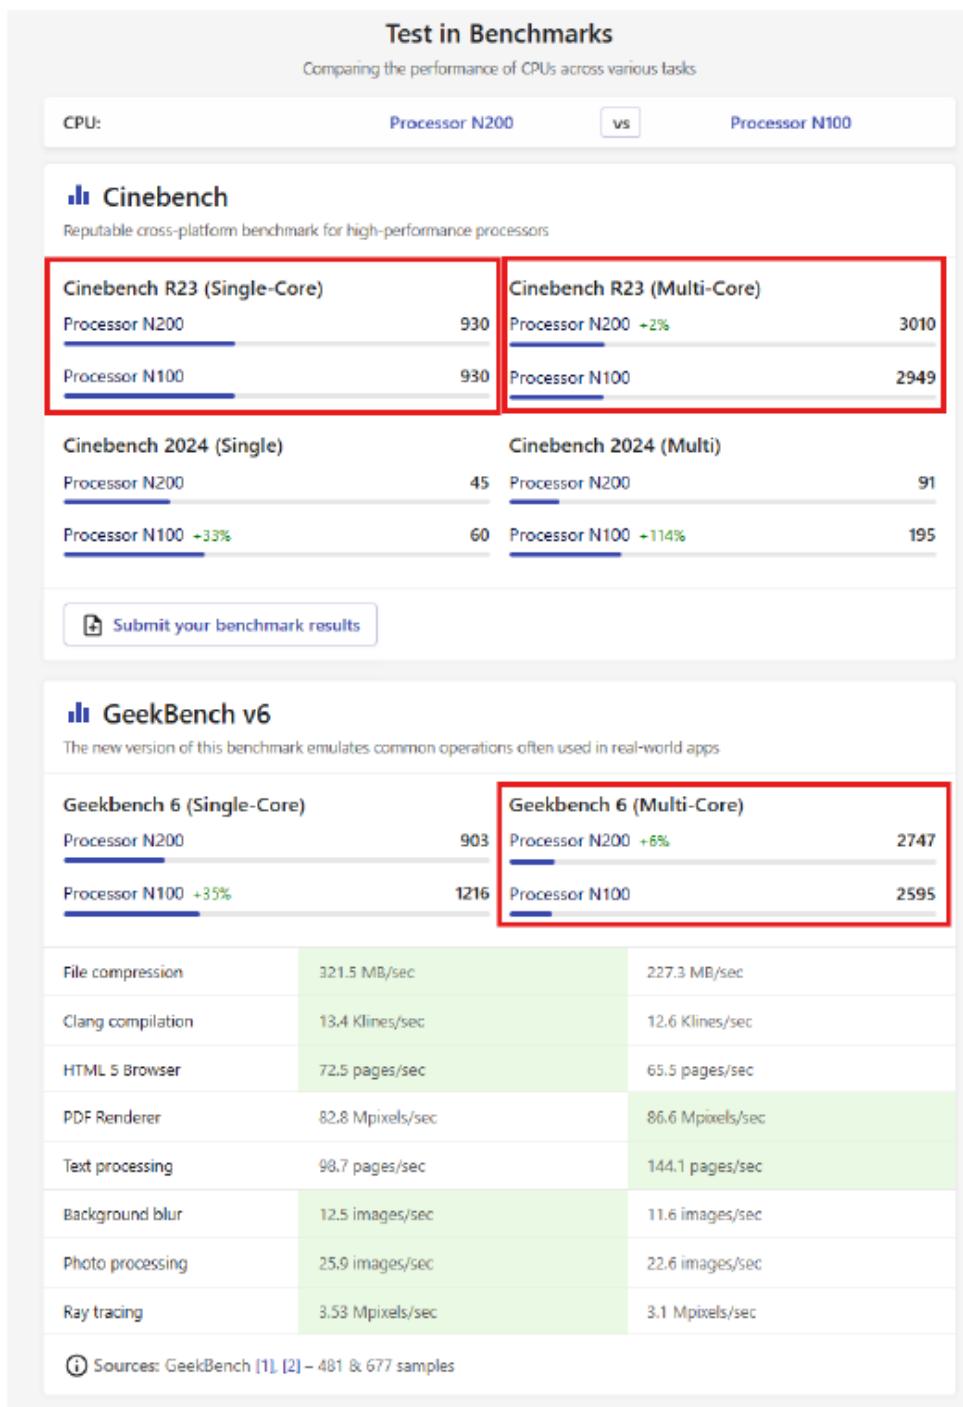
Test in Benchmarks

Comparing the performance of CPUs across various tasks

CPU: Processor N200 vs Processor N100

Cinebench

Reputable cross-platform benchmark for high-performance processors

Cinebench R23 (Single-Core)
Processor N200 930
Processor N100 930

Cinebench R23 (Multi-Core)
Processor N200 +2% 3010
Processor N100 2949

Cinebench 2024 (Single)
Processor N200 45
Processor N100 +33% 60

Cinebench 2024 (Multi)
Processor N200 91
Processor N100 +114% 195

Submit your benchmark results

GeekBench v6

The new version of this benchmark emulates common operations often used in real-world apps

Geekbench 6 (Single-Core)
Processor N200 903
Processor N100 +35% 1216

Geekbench 6 (Multi-Core)
Processor N200 +6% 2747
Processor N100 2595

| | | |
|---|---|---|
| File compression | 321.5 MB/sec | 227.3 MB/sec |
| Clang compilation | 13.4 Klines/sec | 12.6 Klines/sec |
| HTML 5 Browser | 72.5 pages/sec | 65.5 pages/sec |
| PDF Renderer | 82.8 Mpixels/sec | 86.6 Mpixels/sec |
| Text processing | 98.7 pages/sec | 144.1 pages/sec |
| Background blur | 12.5 images/sec | 11.6 images/sec |
| Photo processing | 25.9 images/sec | 22.6 images/sec |
| Ray tracing | 3.53 Mpixels/sec | 3.1 Mpixels/sec |

Sources: GeekBench [1], [2] – 481 & 677 samples